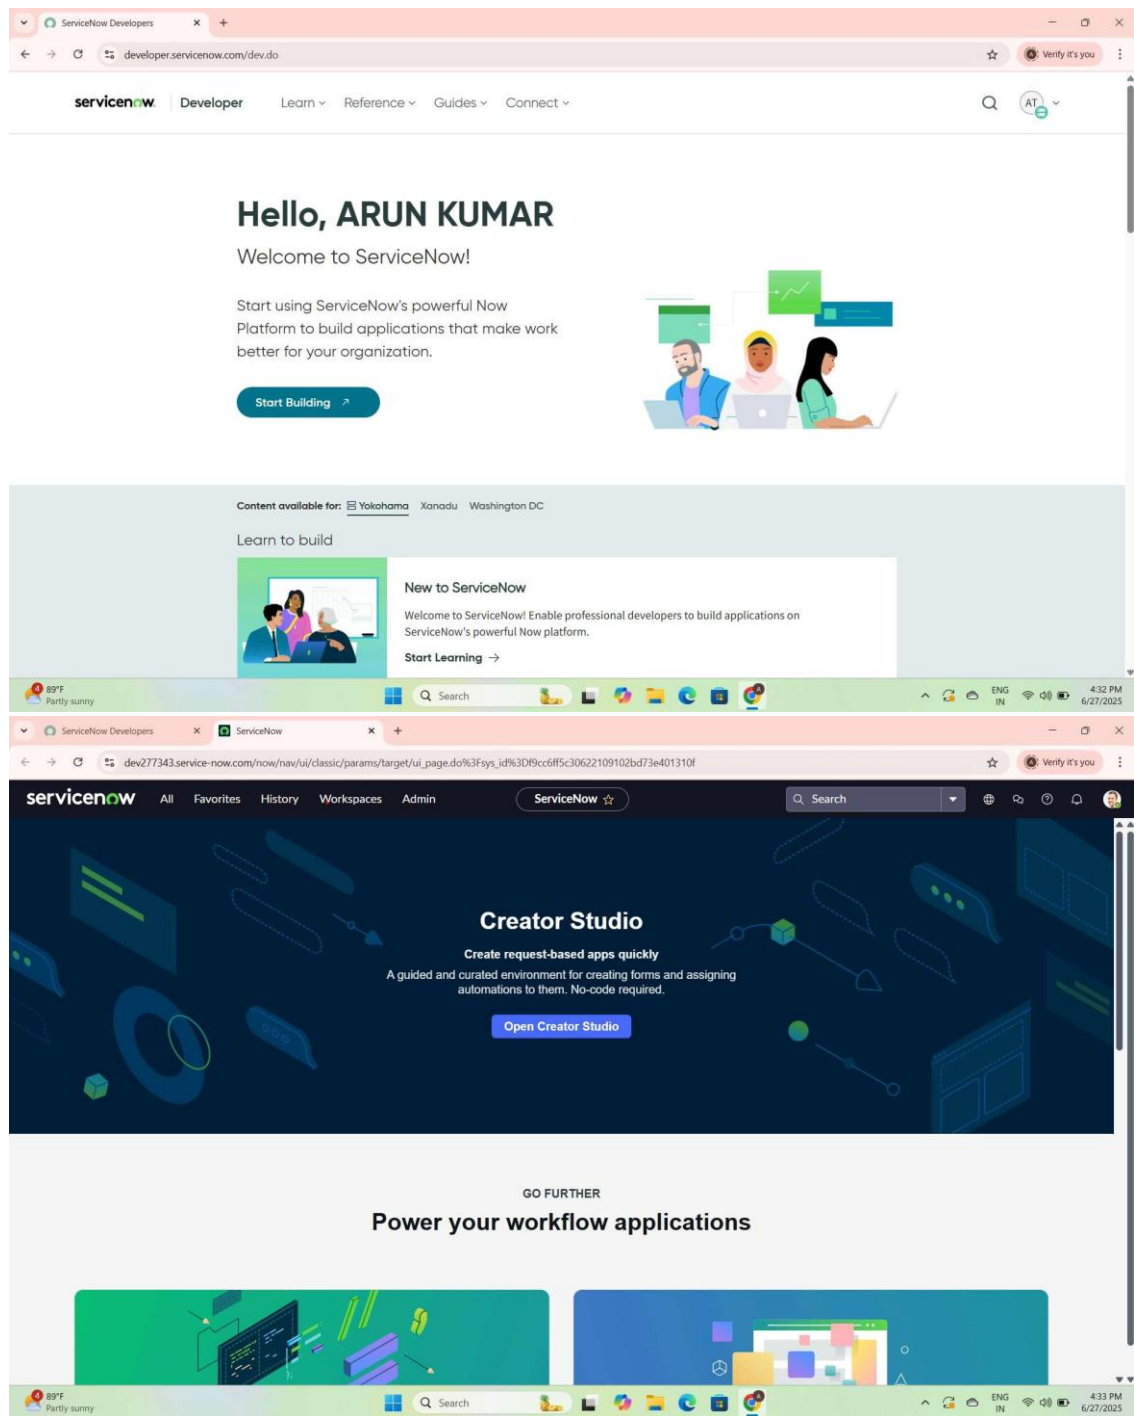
ServiceNow Developers ×

developer.servicenow.com/dev.do

Verify it's you

servicenow. Developer Learn Reference Guides Connect

AT

Hello, ARUN KUMAR

Welcome to ServiceNow!

Start using ServiceNow's powerful Now Platform to build applications that make work better for your organization.

Start Building ↗

Content available for: Yokohama Xanadu Washington DC

Learn to build

New to ServiceNow

Welcome to ServiceNow! Enable professional developers to build applications on ServiceNow's powerful Now platform.

Start Learning →

89°F Partly sunny

Search

ENG IN

4:32 PM 6/27/2025

ServiceNow Developers × ServiceNow ×

dev277343.service-now.com/now/nav/ui/classic/params/target/ui_page.do%3Fsys_id%3Df9cc6ff5c30622109102bd73e401310f

Verify it's you

servicenow All Favorites History Workspaces Admin ServiceNow ☆ Search

Creator Studio

Create request-based apps quickly

A guided and curated environment for creating forms and assigning automations to them. No-code required.

Open Creator Studio

GO FURTHER

Power your workflow applications

89°F Partly sunny

Search

ENG IN

4:33 PM 6/27/2025